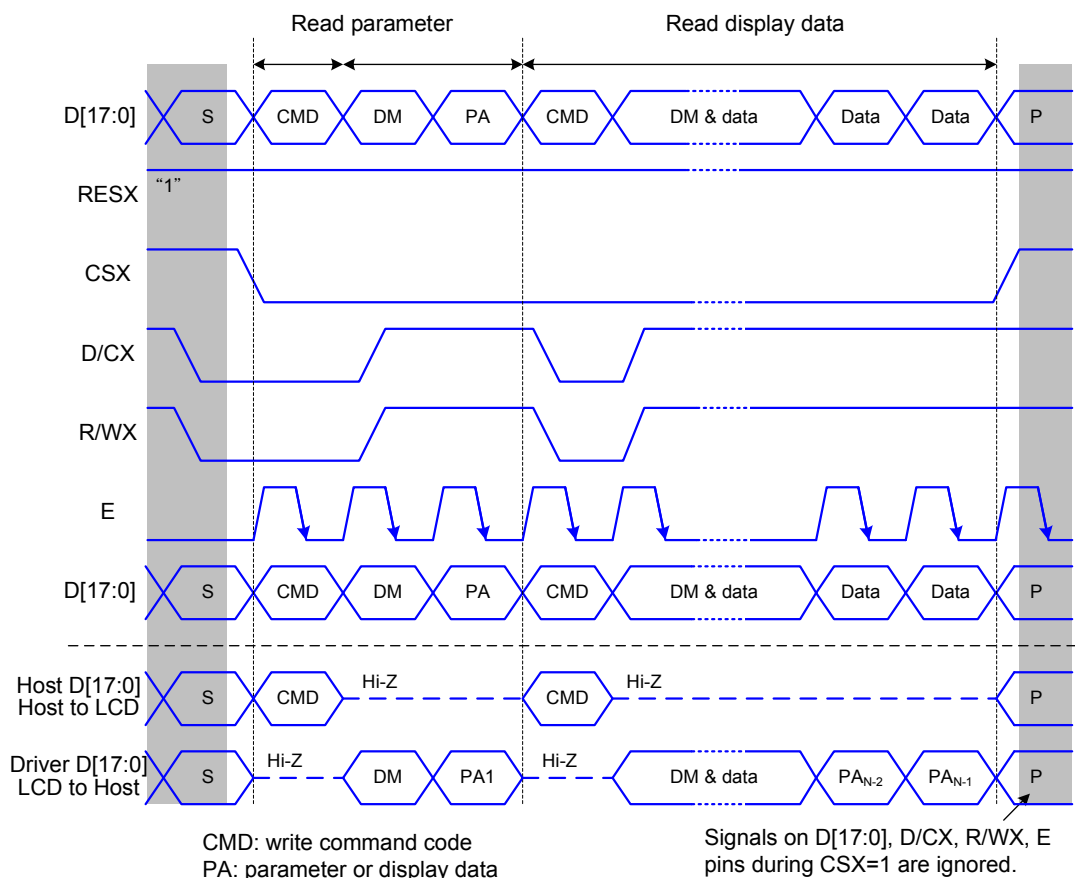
Read parameter

Read display data

D[17:0] S CMD DM PA CMD DM & data Data Data P

RESX "1"

CSX

D/CX

R/WX

E

D[17:0] S CMD DM PA CMD DM & data Data Data P

Host D[17:0] Host to LCD S CMD Hi-Z CMD Hi-Z P

Driver D[17:0] LCD to Host S Hi-Z DM PA1 Hi-Z DM & data $PA_{N-2}$ $PA_{N-1}$ P

CMD: write command code
PA: parameter or display data

Signals on D[17:0], D/CX, R/WX, E pins during CSX=1 are ignored.